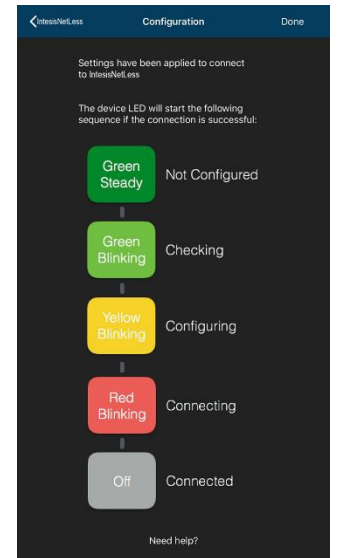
IntesisNetLess Configuration Done

Settings have been applied to connect to IntesisNetLess

The device LED will start the following sequence if the connection is successful:

Green Steady Not Configured

Green Blinking Checking

Yellow Blinking Configuring

Red Blinking Connecting

Off Connected

Need help?